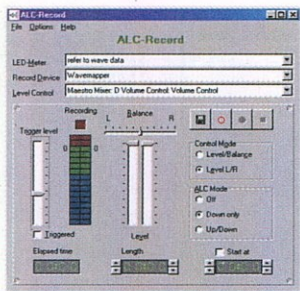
ALC-Record

File Options Help

ALC-Record

LED Meter: refer to wave data

Record Device: Wavemapper

Level Control: Maestro Mixer: D Volume Control: Volume Control

Trigger level

Recording

0

Balance

L R

Level

Triggered

Control Mode

Level/Balance

Level L/R

ALC Mode

Off

Down only

Up/Down

Elapsed time

Length

Start at